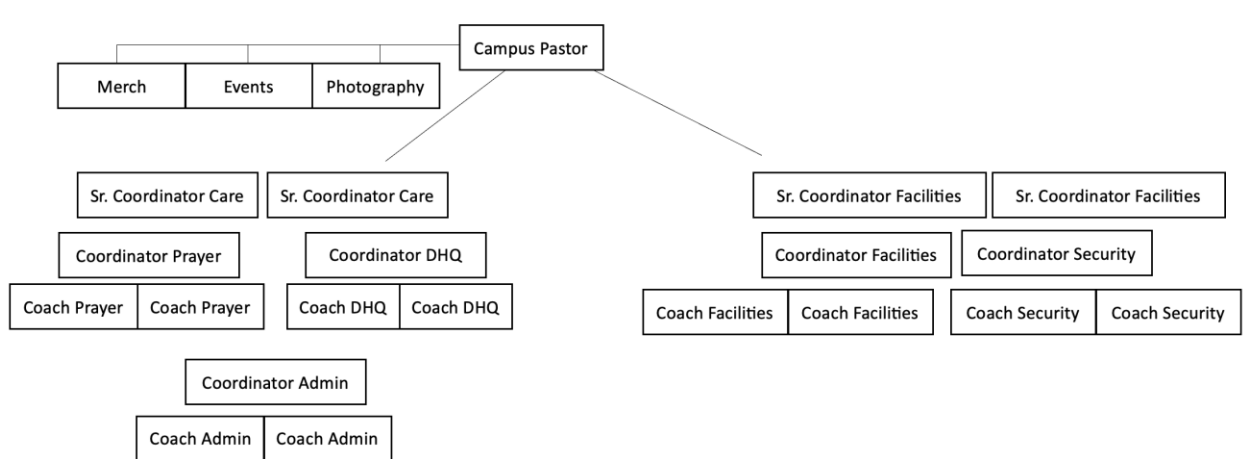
Campus Pastor

Merch
Events
Photography

Sr. Coordinator Care
Sr. Coordinator Care
Coordinator Prayer
Coordinator DHQ
Coach Prayer
Coach Prayer
Coach DHQ
Coach DHQ
Coordinator Admin
Coach Admin
Coach Admin

Sr. Coordinator Facilities
Sr. Coordinator Facilities
Coordinator Facilities
Coordinator Security
Coach Facilities
Coach Facilities
Coach Security
Coach Security